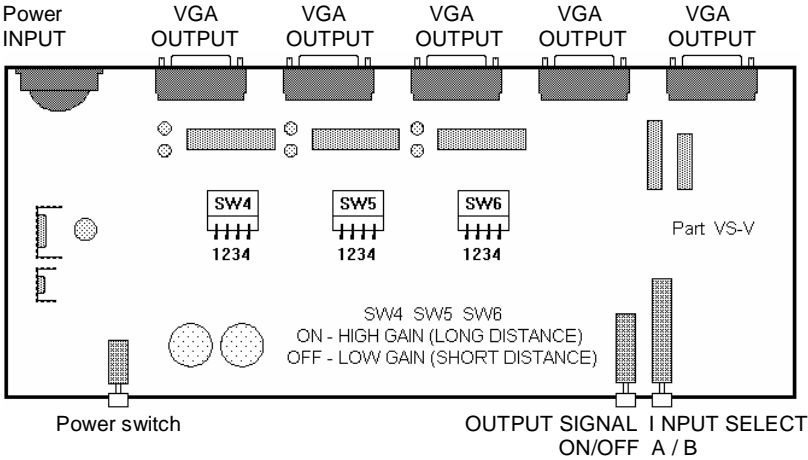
Power INPUT

VGA OUTPUT

VGA OUTPUT

VGA OUTPUT

VGA OUTPUT

VGA OUTPUT

SW4
1234

SW5
1234

SW6
1234

Part VS-V

SW4 SW5 SW6
ON - HIGH GAIN (LONG DISTANCE)
OFF - LOW GAIN (SHORT DISTANCE)

Power switch

OUTPUT SIGNAL ON/OFF

I NPUT SELECT A / B